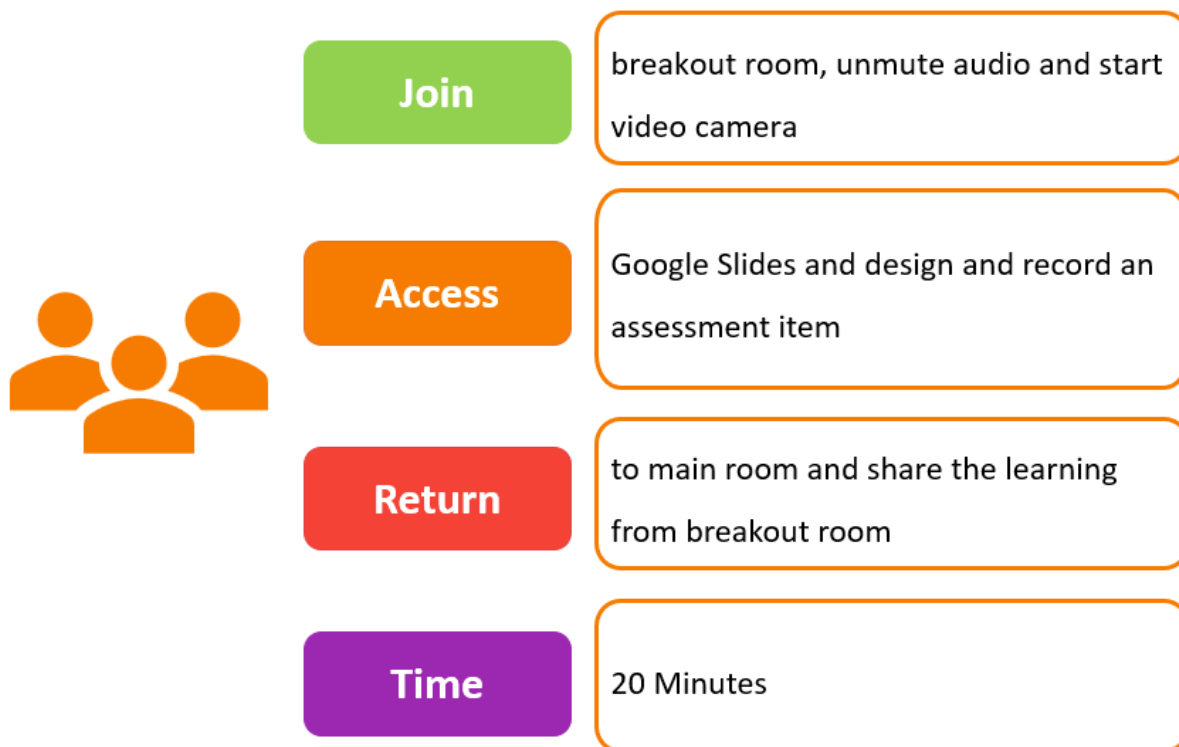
Join

breakout room, unmute audio and start video camera

Access

Google Slides and design and record an assessment item

Return

to main room and share the learning from breakout room

Time

20 Minutes